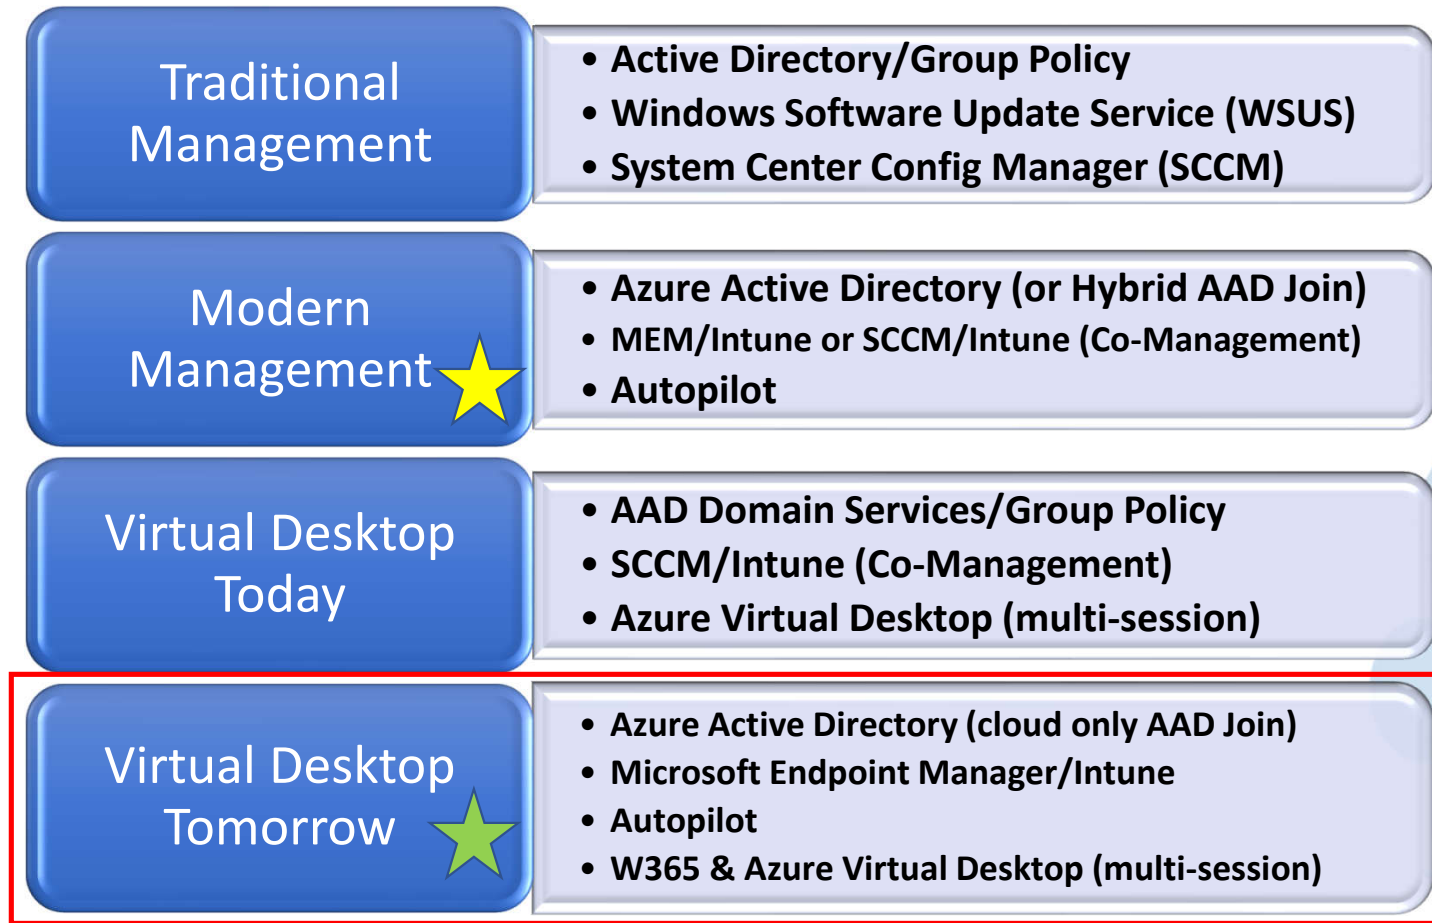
Traditional Management

- Active Directory/Group Policy
- Windows Software Update Service (WSUS)
- System Center Config Manager (SCCM)

Modern Management

- Azure Active Directory (or Hybrid AAD Join)
- MEM/Intune or SCCM/Intune (Co-Management)
- Autopilot

Virtual Desktop Today

- AAD Domain Services/Group Policy
- SCCM/Intune (Co-Management)
- Azure Virtual Desktop (multi-session)

Virtual Desktop Tomorrow

- Azure Active Directory (cloud only AAD Join)
- Microsoft Endpoint Manager/Intune
- Autopilot
- W365 & Azure Virtual Desktop (multi-session)